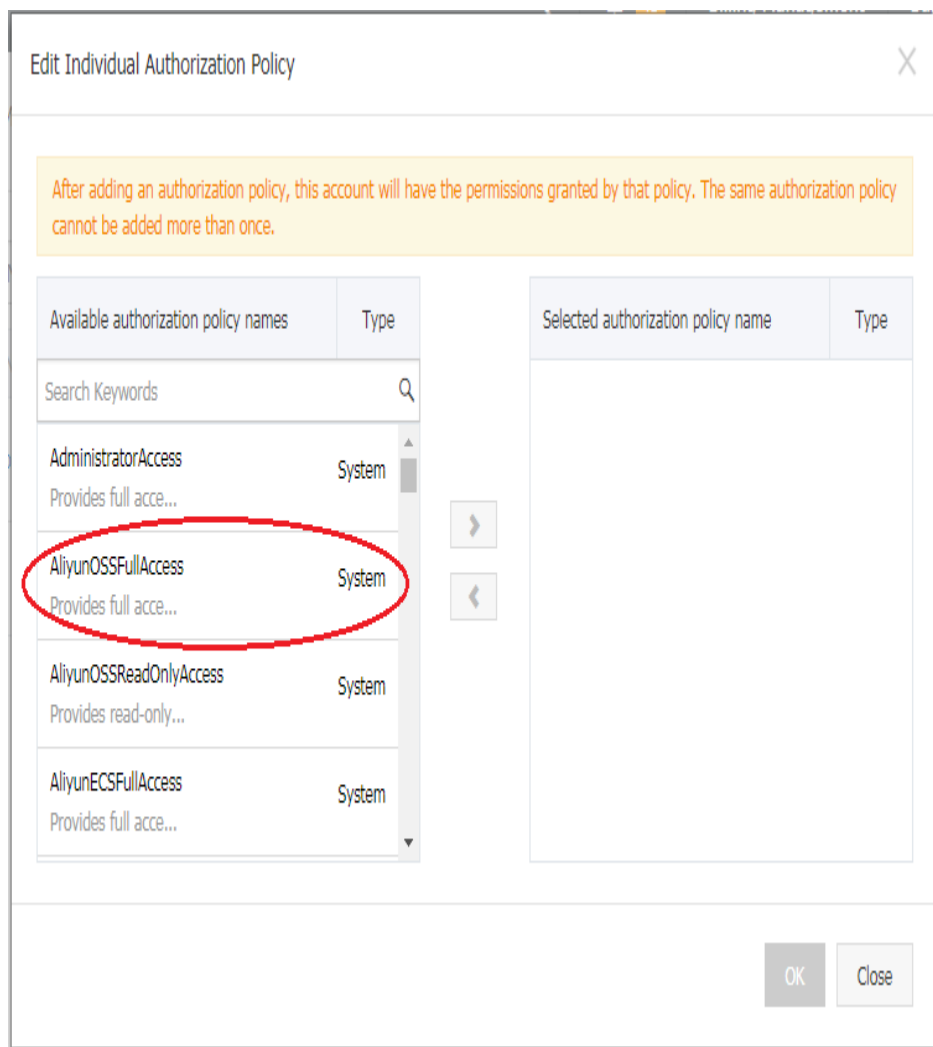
Edit Individual Authorization Policy

X

After adding an authorization policy, this account will have the permissions granted by that policy. The same authorization policy cannot be added more than once.

| Available authorization policy names | Type |
|---|---|
| Search Keywords | |
| AdministratorAccess<br>Provides full acce... | System |
| AliyunOSSFullAccess<br>Provides full acce... | System |
| AliyunOSSReadOnlyAccess<br>Provides read-only... | System |
| AliyunECSFullAccess<br>Provides full acce... | System |

›
‹

| Selected authorization policy name | Type |
|---|---|

OK
Close